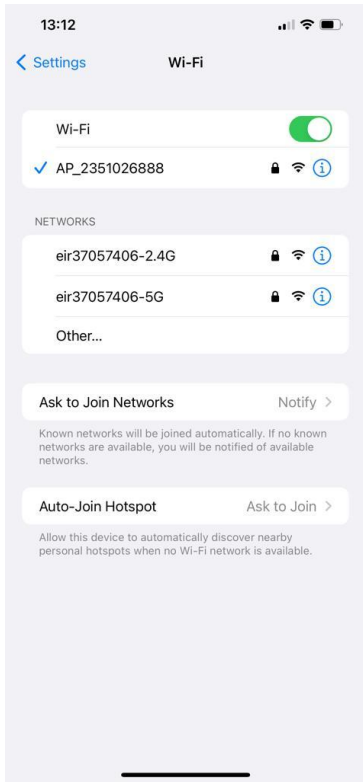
13:12

< Settings Wi-Fi

Wi-Fi

✓ AP_2351026888

NETWORKS

eir37057406-2.4G

eir37057406-5G

Other...

Ask to Join Networks Notify >

Known networks will be joined automatically. If no known networks are available, you will be notified of available networks.

Auto-Join Hotspot Ask to Join >

Allow this device to automatically discover nearby personal hotspots when no Wi-Fi network is available.